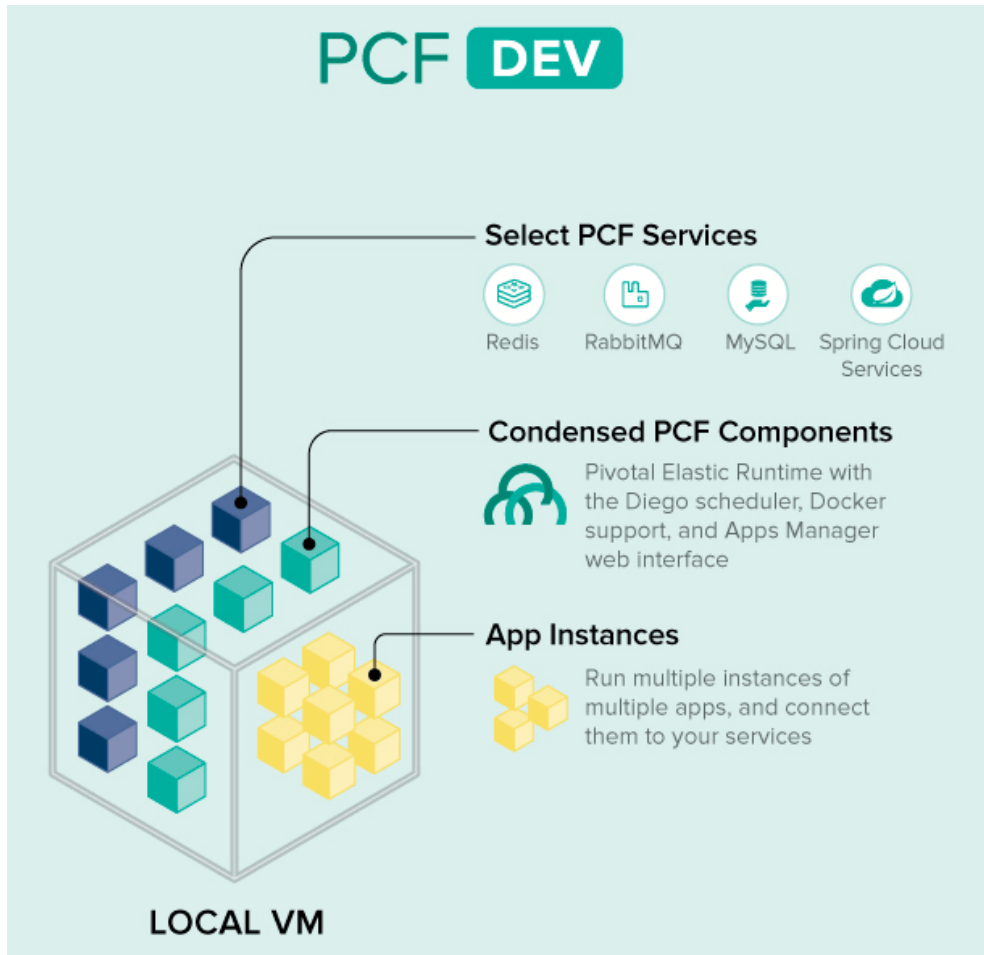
PCF DEV

Select PCF Services

Redis

RabbitMQ

MySQL

Spring Cloud Services

Condensed PCF Components

Pivotal Elastic Runtime with the Diego scheduler, Docker support, and Apps Manager web interface

App Instances

Run multiple instances of multiple apps, and connect them to your services

LOCAL VM